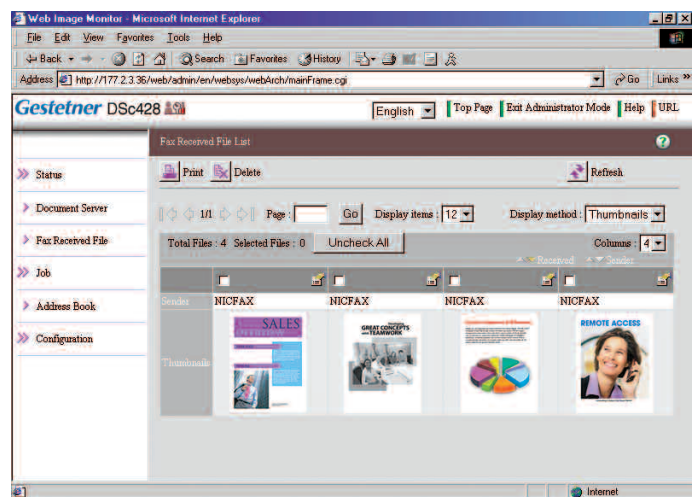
Web Image Monitor - Microsoft Internet Explorer

File Edit View Favorites Tools Help

Back Search Favorites History

Address http://177.2.3.36/web/admin/en/websys/webArch/mainFrame.cgi Go Links »

Gestetner DSc428

English Top Page Exit Administrator Mode Help URL

Fax Received File List

Status

Document Server

Fax Received File

Job

Address Book

Configuration

Print Delete Refresh

1/1 Page : Go Display items : 12 Display method : Thumbnails

Total Files : 4 Selected Files : 0 Uncheck All Columns : 4

Received Sender

| | | | | |
|---|---|---|---|---|
| Sender | NICFAX | NICFAX | NICFAX | NICFAX |
| Thumbnails | SALES | GREAT CONCEPTS TEAMWORK | | REMOTE ACCESS |

Internet